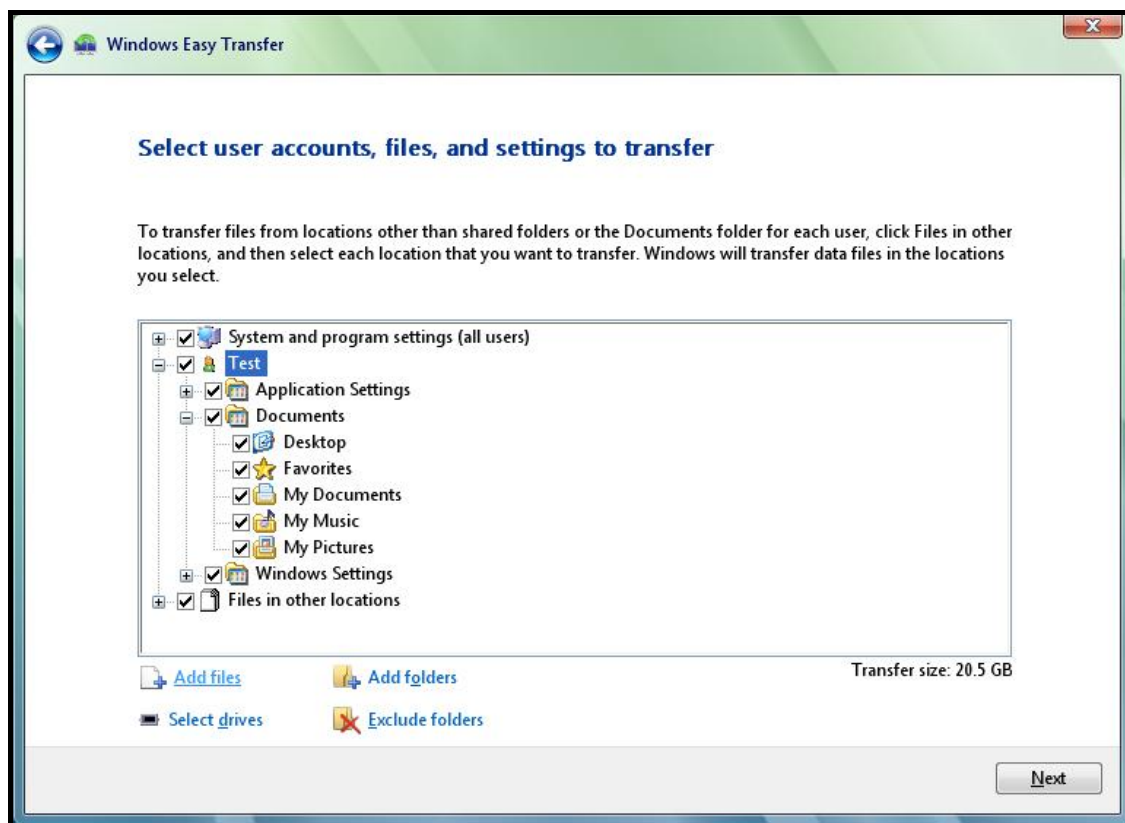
Windows Easy Transfer

Select user accounts, files, and settings to transfer

To transfer files from locations other than shared folders or the Documents folder for each user, click Files in other locations, and then select each location that you want to transfer. Windows will transfer data files in the locations you select.

System and program settings (all users)
Test
Application Settings
Documents
Desktop
Favorites
My Documents
My Music
My Pictures
Windows Settings
Files in other locations

Add files
Add folders
Transfer size: 20.5 GB
Select drives
Exclude folders

Next